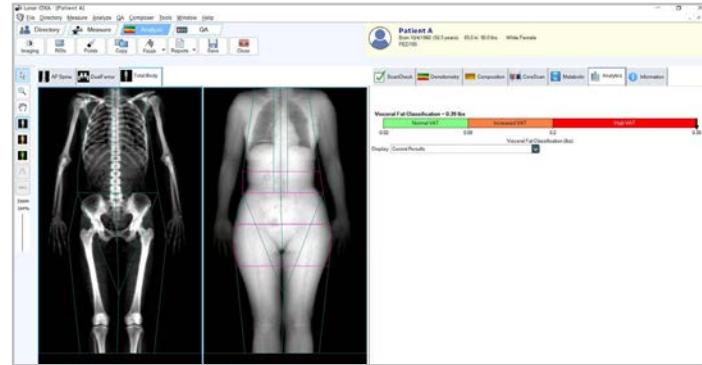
Lunar iDXA [Patient A]
File Directory Measure Analyze QA Composer Tools Window Help
Directory Measure Analyze QA
Imaging ROIs Points Copy Focus Reports Save Close
Patient A
Born 10/4/1960 (52.3 years) 65.0 in. 160.0 lbs. White Female
PED165
AP Spine DualFemur Total Body
ScanCheck Densitometry Composition CoreScan Metabolic Analytics Information
Visceral Fat Classification – 0.39 lbs
Normal VAT Increased VAT High VAT
0.02 0.08 0.2 0.30
Visceral Fat Classification (lbs)
Display Current Results
Zoom
100%